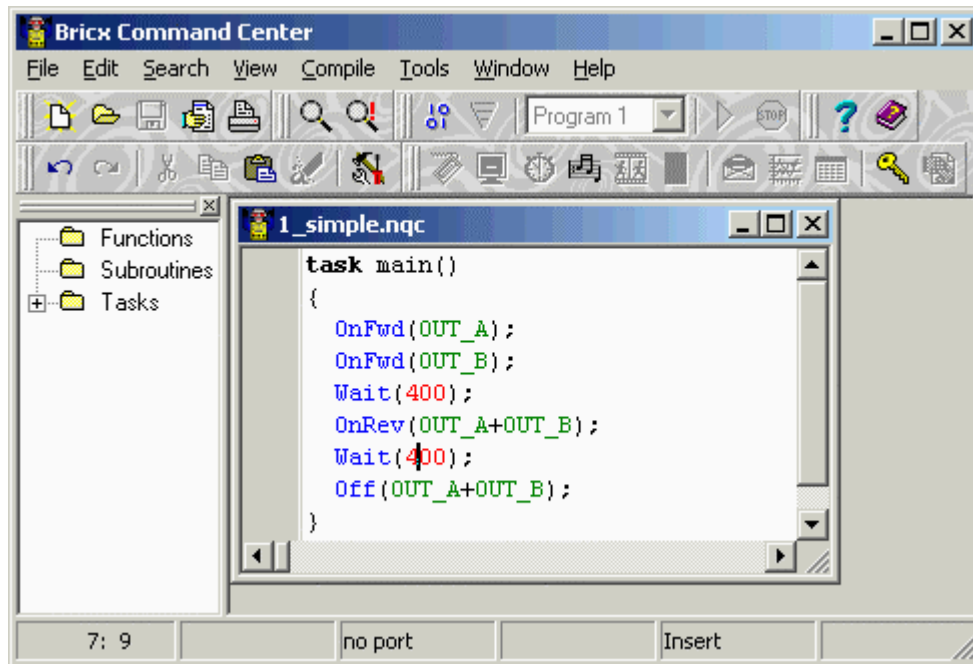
Bricx Command Center

File Edit Search View Compile Tools Window Help

Program 1

Functions
Subroutines
Tasks

1_simple.nqc

task main()
{
  OnFwd(OUT_A);
  OnFwd(OUT_B);
  Wait(400);
  OnRev(OUT_A+OUT_B);
  Wait(400);
  Off(OUT_A+OUT_B);
}

7: 9 | no port | Insert